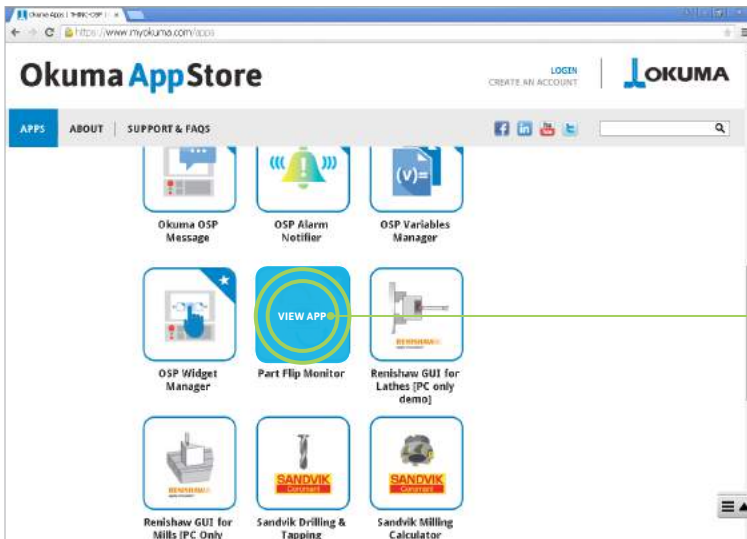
Okuma Apps | THINC-OSP | ×

https://www.myokuma.com/apps

Okuma AppStore

LOGIN
CREATE AN ACCOUNT

OKUMA

APPS
ABOUT
SUPPORT & FAQS

Okuma OSP Message

OSP Alarm Notifier

(v)=

OSP Variables Manager

OSP Widget Manager

VIEW APP

Part Flip Monitor

RENISHAW

Renishaw GUI for Lathes [PC only demo]

RENISHAW

Renishaw GUI for Mills [PC Only

SANDVIK Coromant

Sandvik Drilling & Tapping

SANDVIK Coromant

Sandvik Milling Calculator